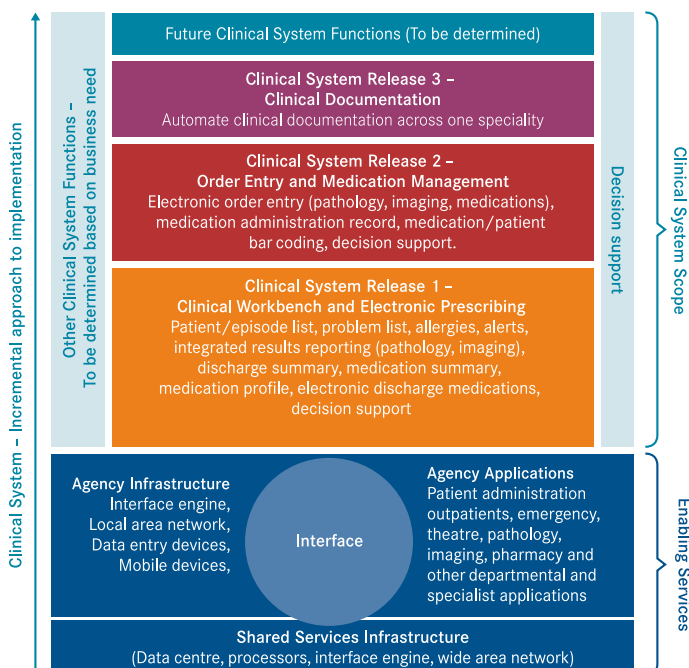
Clinical System – Incremental approach to implementation

Other Clinical System Functions – To be determined based on business need

Future Clinical System Functions (To be determined)

Clinical System Release 3 – Clinical Documentation
Automate clinical documentation across one speciality

Clinical System Release 2 – Order Entry and Medication Management
Electronic order entry (pathology, imaging, medications), medication administration record, medication/patient bar coding, decision support.

Clinical System Release 1 – Clinical Workbench and Electronic Prescribing
Patient/episode list, problem list, allergies, alerts, integrated results reporting (pathology, imaging), discharge summary, medication summary, medication profile, electronic discharge medications, decision support

Decision support

Clinical System Scope

Agency Infrastructure
Interface engine, Local area network, Data entry devices, Mobile devices,

Interface

Agency Applications
Patient administration outpatients, emergency, theatre, pathology, imaging, pharmacy and other departmental and specialist applications

Shared Services Infrastructure
(Data centre, processors, interface engine, wide area network)

Enabling Services